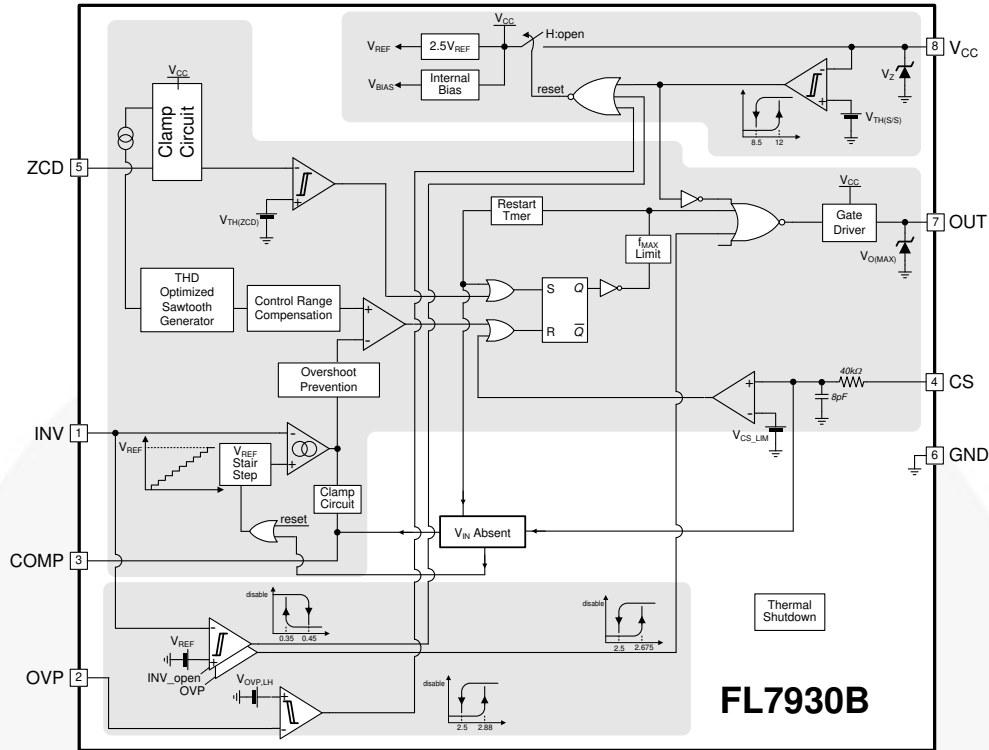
$V_{CC}$
$V_{REF}$
$2.5V_{REF}$
H:open
8 $V_{CC}$
$V_{BIAS}$
Internal Bias
reset
$V_Z$
$V_{TH(S/S)}$
8.5
12
$V_{CC}$
Clamp Circuit
ZCD 5
$V_{TH(ZCD)}$
Restart Tmer
$V_{CC}$
Gate Driver
7 OUT
$f_{MAX}$ Limit
$V_{O(MAX)}$
THD Optimized Sawtooth Generator
Control Range Compensation
S
Q
R
$\overline{Q}$
Overshoot Prevention
40kΩ
4 CS
8pF
$V_{CS\_LIM}$
INV 1
$V_{REF}$
$V_{REF}$ Stair Step
6 GND
Clamp Circuit
reset
$V_{IN}$ Absent
COMP 3
disable
0.35
0.45
disable
2.5
2.675
Thermal Shutdown
$V_{REF}$
INV_open
OVP
OVP 2
$V_{OVP,LH}$
disable
2.5
2.88
FL7930B